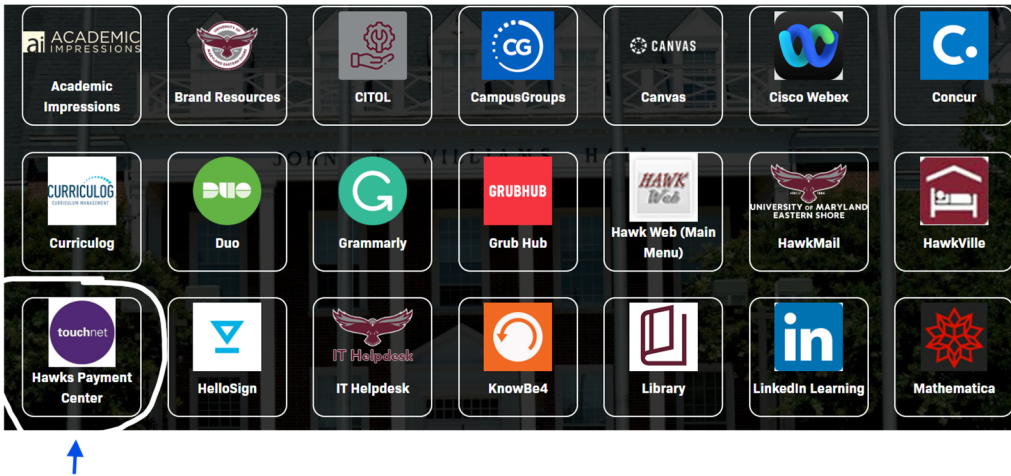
ai ACADEMIC IMPRESSIONS
Academic Impressions

Brand Resources

CITOL

CG
CampusGroups

CANVAS
Canvas

Cisco Webex

C.
Concur

CURRICULOG CURRICULUM MANAGEMENT
Curriculog

DUO
Duo

Grammarly

GRUBHUB
Grub Hub

HAWK Web
Hawk Web (Main Menu)

UNIVERSITY OF MARYLAND EASTERN SHORE
HawkMail

HawkVille

touchnet
Hawks Payment Center

HelloSign

IT Helpdesk
IT Helpdesk

KnowBe4

Library

in
LinkedIn Learning

Mathematica